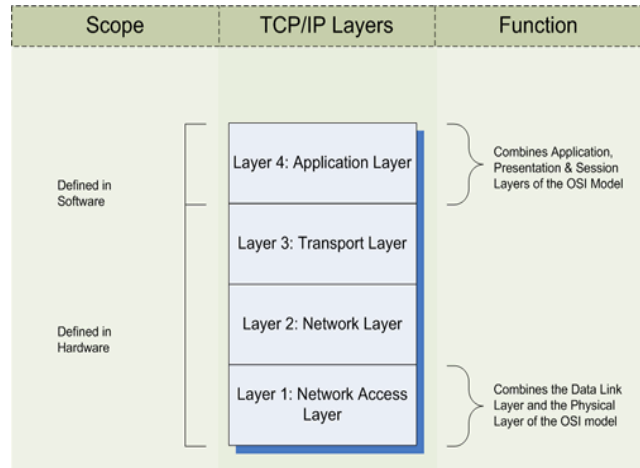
| Scope | TCP/IP Layers | Function |
|---|---|---|
| Defined in Software | Layer 4: Application Layer | Combines Application, Presentation & Session Layers of the OSI Model |
| | Layer 3: Transport Layer | |
| Defined in Hardware | Layer 2: Network Layer | |
| | Layer 1: Network Access Layer | Combines the Data Link Layer and the Physical Layer of the OSI model |